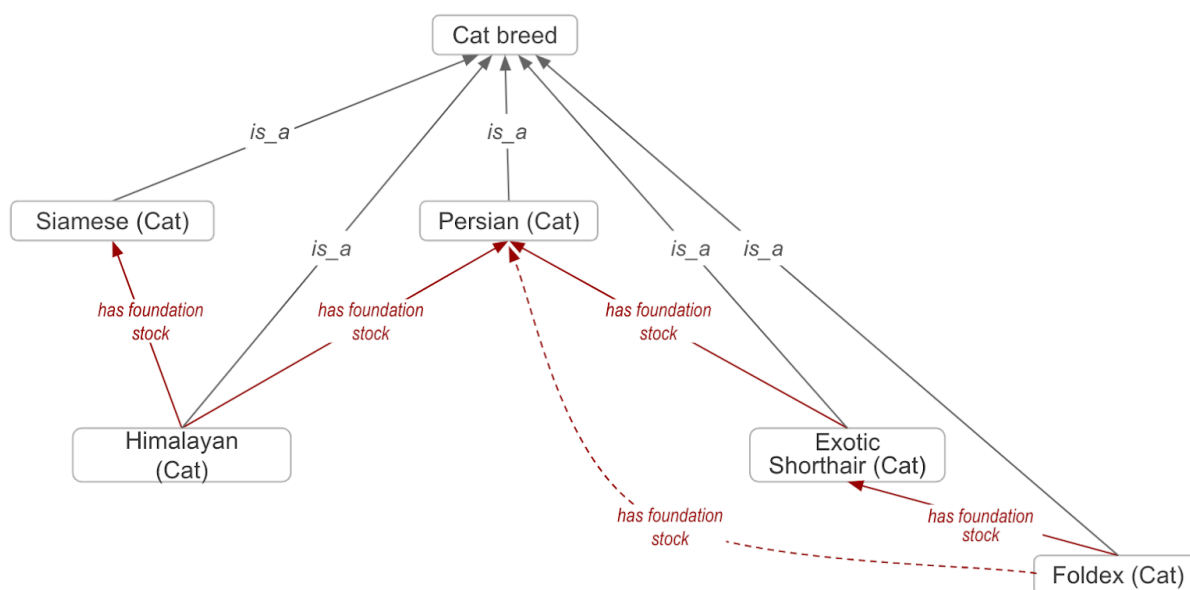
Cat breed

is_a

is_a

Siamese (Cat)

Persian (Cat)

is_a

is_a

is_a

has foundation stock

has foundation stock

has foundation stock

Himalayan (Cat)

Exotic Shorthair (Cat)

has foundation stock

has foundation stock

Foldex (Cat)